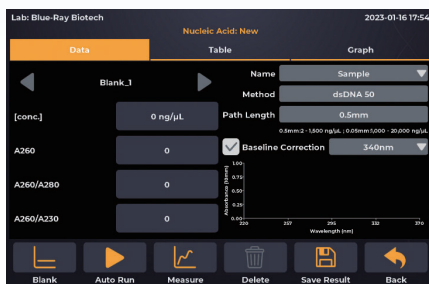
Lab: Blue-Ray Biotech

Nucleic Acid: New

2023-01-16 17:54

Data

Table

Graph

Blank_1

[conc.]

0 ng/μL

A260

0

A260/A280

0

A260/A230

0

Name

Sample

Method

dsDNA 50

Path Length

0.5mm

0.5mm:2 - 1,500 ng/uL ; 0.05mm:1,000 - 20,000 ng/uL

Baseline Correction

340nm

1.00

0.75

0.50

0.25

0.00

Absorbance (10mm)

220

257

295

332

370

Wavelength (nm)

Blank

Auto Run

Measure

Delete

Save Result

Back